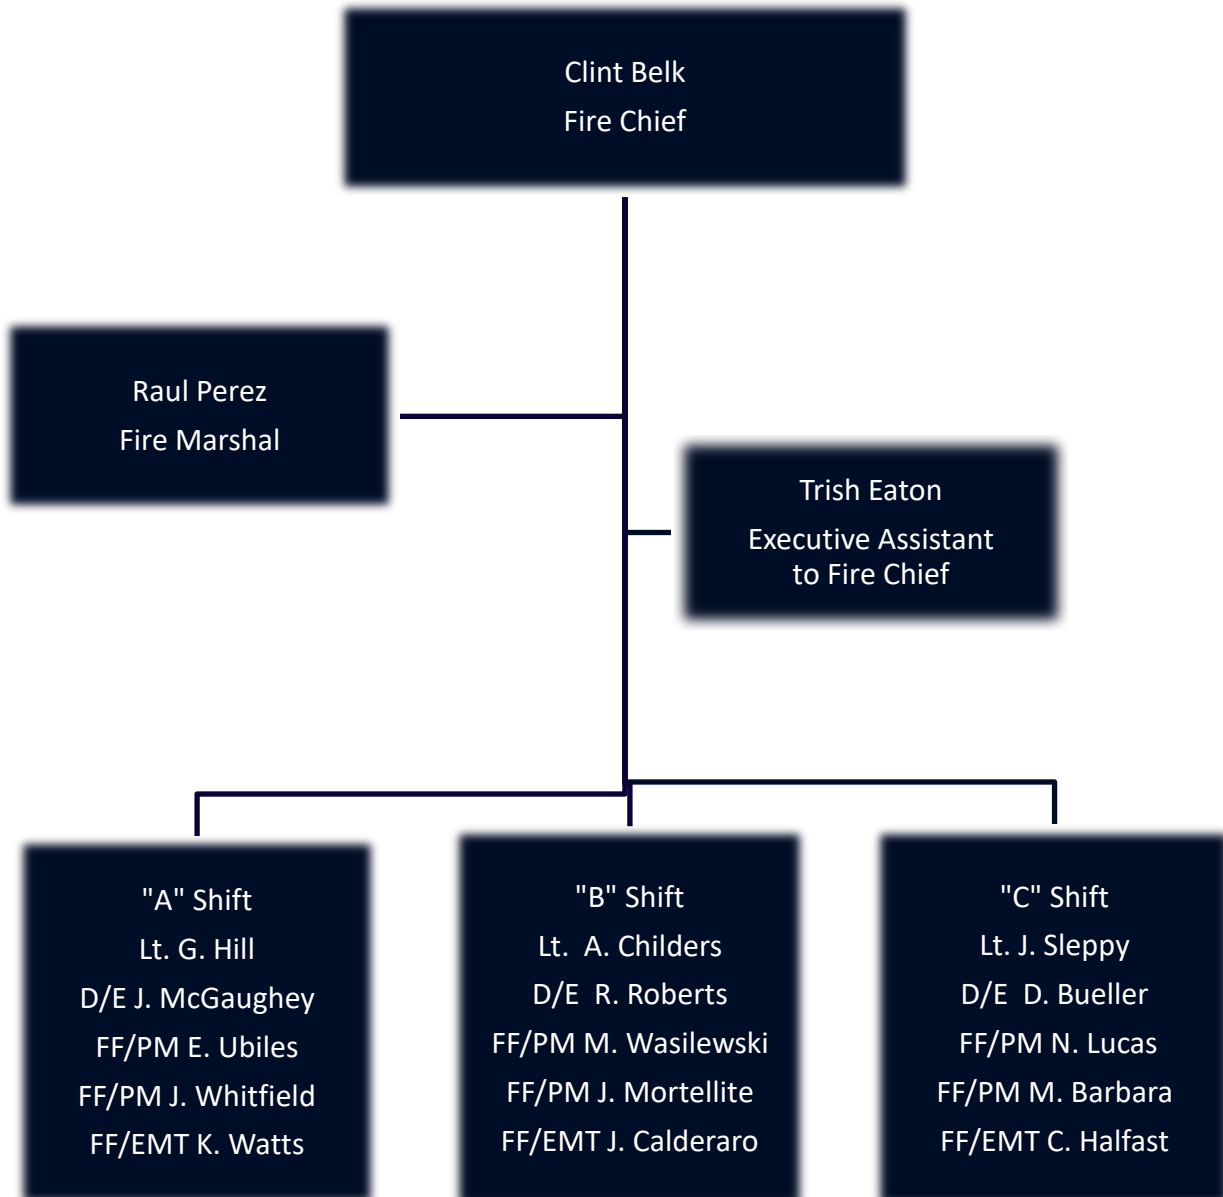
Clint Belk
Fire Chief

Raul Perez
Fire Marshal

Trish Eaton
Executive Assistant to Fire Chief

"A" Shift
Lt. G. Hill
D/E J. McGaughey
FF/PM E. Ubiles
FF/PM J. Whitfield
FF/EMT K. Watts

"B" Shift
Lt. A. Childers
D/E R. Roberts
FF/PM M. Wasilewski
FF/PM J. Mortellite
FF/EMT J. Calderaro

"C" Shift
Lt. J. Sleppy
D/E D. Bueller
FF/PM N. Lucas
FF/PM M. Barbara
FF/EMT C. Halfast